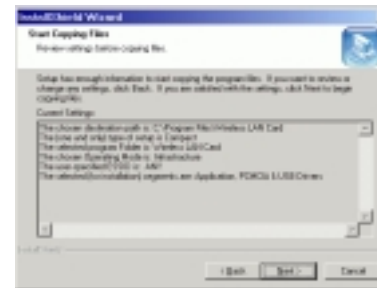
InstallShield Wizard

Start Copying Files
Review settings before copying files.

Setup has enough information to start copying the program files. If you want to review or change any settings, click Back. If you are satisfied with the settings, click Next to begin copying files.

Current Settings:

The chosen destination path is: C:\Program Files\Wireless LAN Card
The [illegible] setup is Compact
The selected program Folder is: Wireless LAN Card
The chosen Operating Mode is: Infrastructure
The user specified SSID is: ANY
The selected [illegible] components are Application, PCMCIA & USB Drivers

InstallShield

< Back    Next >    Cancel